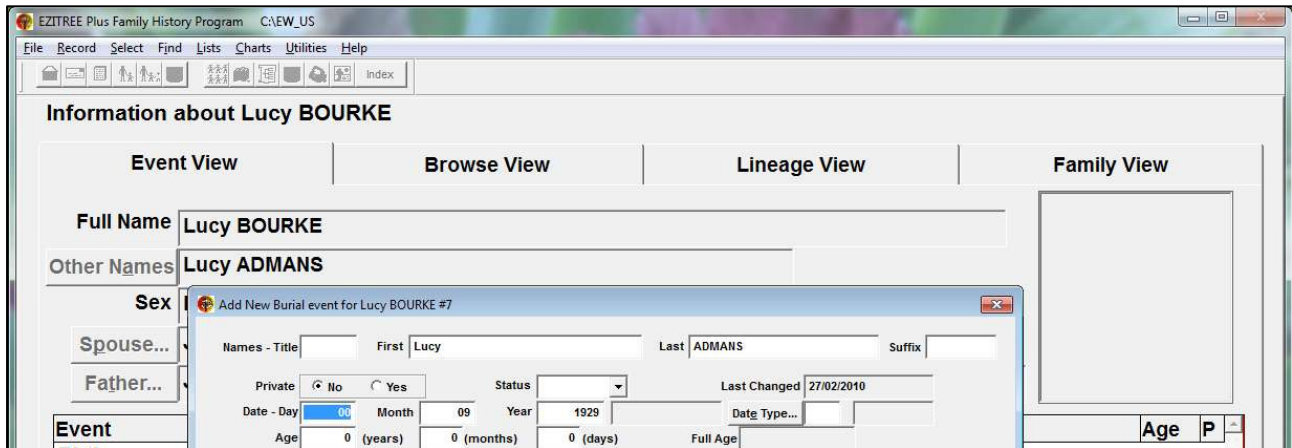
EZITREE Plus Family History Program C:\EW_US

File Record Select Find Lists Charts Utilities Help

Index

Information about Lucy BOURKE

Event View

Browse View

Lineage View

Family View

Full Name Lucy BOURKE

Other Names Lucy ADMANS

Sex

Spouse...

Father...

Event

Age P

Add New Burial event for Lucy BOURKE #7

Names - Title

First Lucy

Last ADMANS

Suffix

Private No Yes

Status

Last Changed 27/02/2010

Date - Day 00

Month 09

Year 1929

Date Type...

Age 0 (years)

0 (months)

0 (days)

Full Age